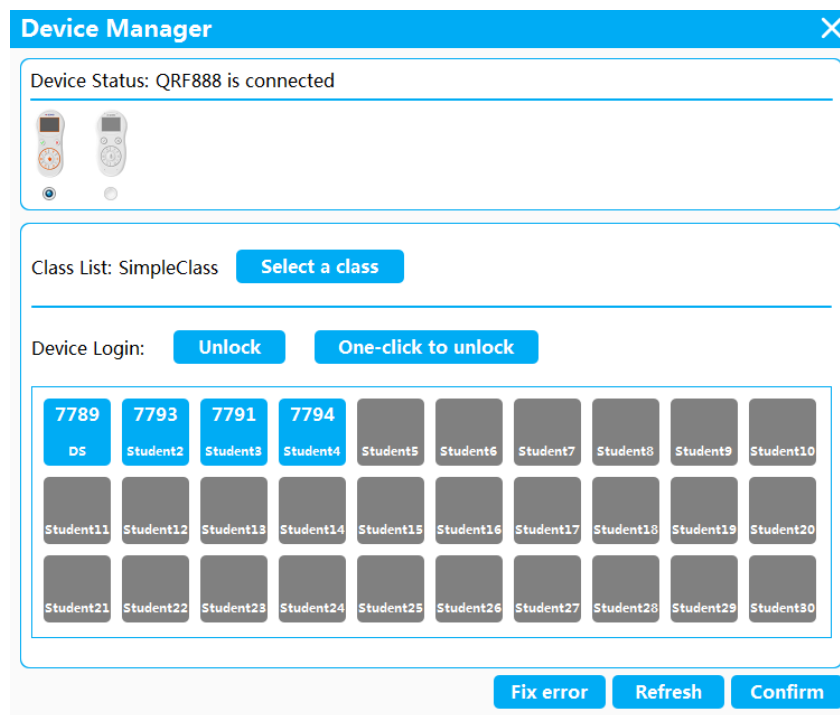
Device Manager

Device Status: QRF888 is connected

Class List: SimpleClass Select a class

Device Login: Unlock One-click to unlock

| 7789 DS | 7793 Student2 | 7791 Student3 | 7794 Student4 | Student5 | Student6 | Student7 | Student8 | Student9 | Student10 |
|---|---|---|---|---|---|---|---|---|---|
| Student11 | Student12 | Student13 | Student14 | Student15 | Student16 | Student17 | Student18 | Student19 | Student20 |
| Student21 | Student22 | Student23 | Student24 | Student25 | Student26 | Student27 | Student28 | Student29 | Student30 |

Fix error Refresh Confirm